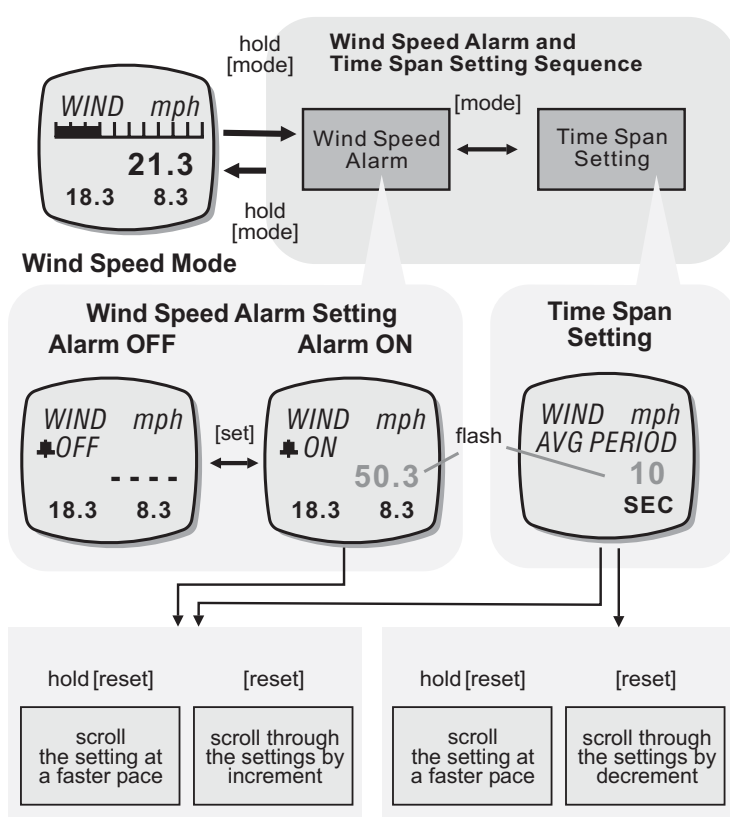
hold [mode]

Wind Speed Alarm and Time Span Setting Sequence

WIND mph
21.3
18.3 8.3

hold [mode]

Wind Speed Mode

[mode]

Wind Speed Alarm

Time Span Setting

Wind Speed Alarm Setting

Alarm OFF

Alarm ON

WIND mph
OFF
- - - -
18.3 8.3

[set]

WIND mph
ON
50.3
18.3 8.3

flash

Time Span Setting

WIND mph
AVG PERIOD
10
SEC

hold [reset]

[reset]

scroll the setting at a faster pace

scroll through the settings by increment

hold [reset]

[reset]

scroll the setting at a faster pace

scroll through the settings by decrement